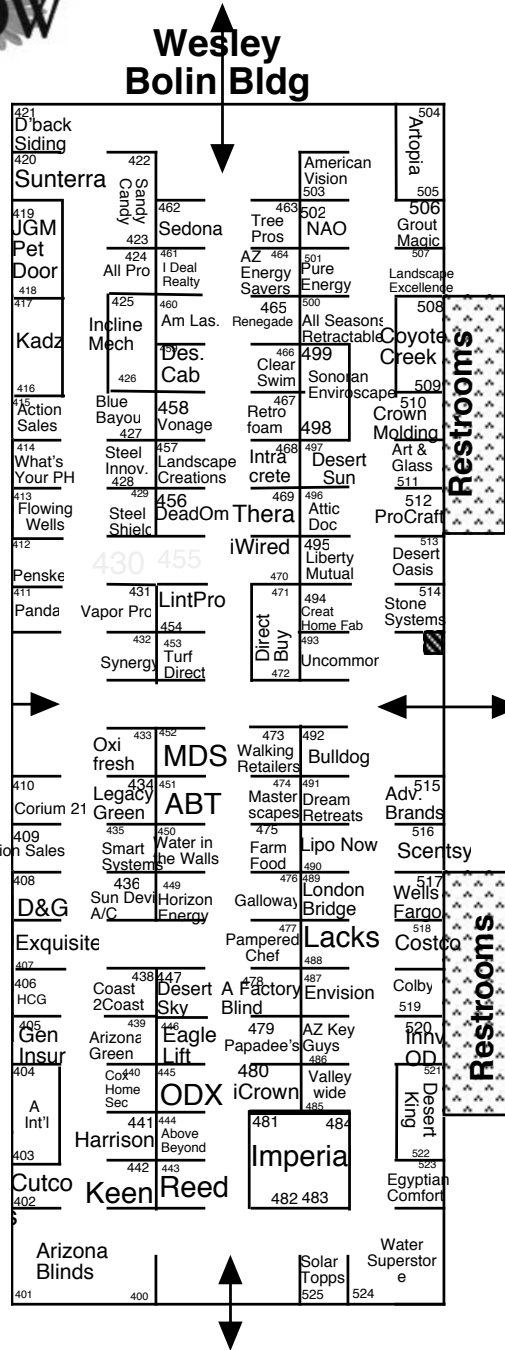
Wesley Bolin Bldg

421 D'back Siding
420 Sunterra
422 Sandy Candy
419 JGM Pet Door
418
423
424 All Pro
462 Sedona
461 I Deal Realty
417 Kadz
425 Incline Mech
426
460 Am Las.
459 Des. Cab
416
415 Action Sales
Blue Bayou 427
458 Vonage
414 What's Your PH
Steel Innov. 428
457 Landscape Creations
413 Flowing Wells
429 Steel Shield
456 DeadOm
412
430 455
Penske
411 Panda
Vapor Pro
431 LintPro
454
432 Synergy
453 Turf Direct

463 Tree Pros
464 AZ Energy Savers
465 Renegade
466 Clear Swim
467 Retro foam
468 Intra crete
469 Thera
iWired
470
471 Direct Buy
472

American Vision 503
502 NAO
501 Pure Energy
500 All Seasons Retractable
499 Sonoran Enviroscape
498
497 Desert Sun
496 Attic Doc
495 Liberty Mutual
494 Creat Home Fab
493 Uncommon

504 Artopia
505
506 Grout Magic
507 Landscape Excellence
508 Coyote Creek
509
510 Crown Molding
Art & Glass 511
512 ProCraft
513 Desert Oasis
514 Stone Systems

Restrooms

433 Oxi fresh
452 MDS
434 Legacy Green
451 ABT
410 Corium 21
409 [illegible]ion Sales
435 Smart Systems
450 Water in the Walls
408 D&G
436 Sun Devil A/C
449 Horizon Energy
Exquisite
407
406 HCG
438 Coast 2Coast
447 Desert Sky
405 Gen Insur
439 Arizona Green
446 Eagle Lift
404 A Int'l
440 Cox Home Sec
445 ODX
441 Harrison
444 Above Beyond
403
Cutco 402
442 Keen
443 Reed
Arizona Blinds
401
400

473 Walking Retailers
492 Bulldog
474 Master scapes
491 Dream Retreats
475 Farm Food
Lipo Now 490
476 Galloway
489 London Bridge
477 Pampered Chef
Lacks 488
478 A Factory Blind
487 Envision
479 Papadee's
AZ Key Guys 486
480 iCrown
Valley wide 485
481 484 Imperia 482 483
Solar Topps 525
524

515 Adv. Brands
516 Scentsy
517 Wells Fargo
518 Costco
Colby 519
520 Innv OD
521 Desert King
522
523 Egyptian Comfort
Water Superstor e

Restrooms